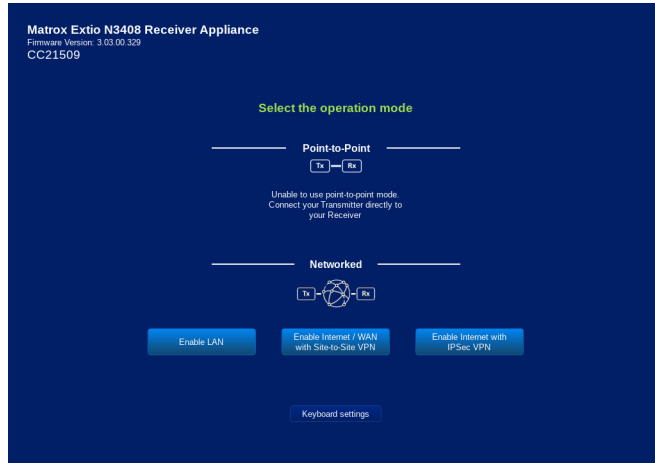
Matrox Extio N3408 Receiver Appliance
Firmware Version: 3.03.00.329
CC21509

Select the operation mode

Point-to-Point

Tx Rx

Unable to use point-to-point mode. Connect your Transmitter directly to your Receiver

Networked

Tx Rx

Enable LAN

Enable Internet / WAN with Site-to-Site VPN

Enable Internet with IPSec VPN

Keyboard settings